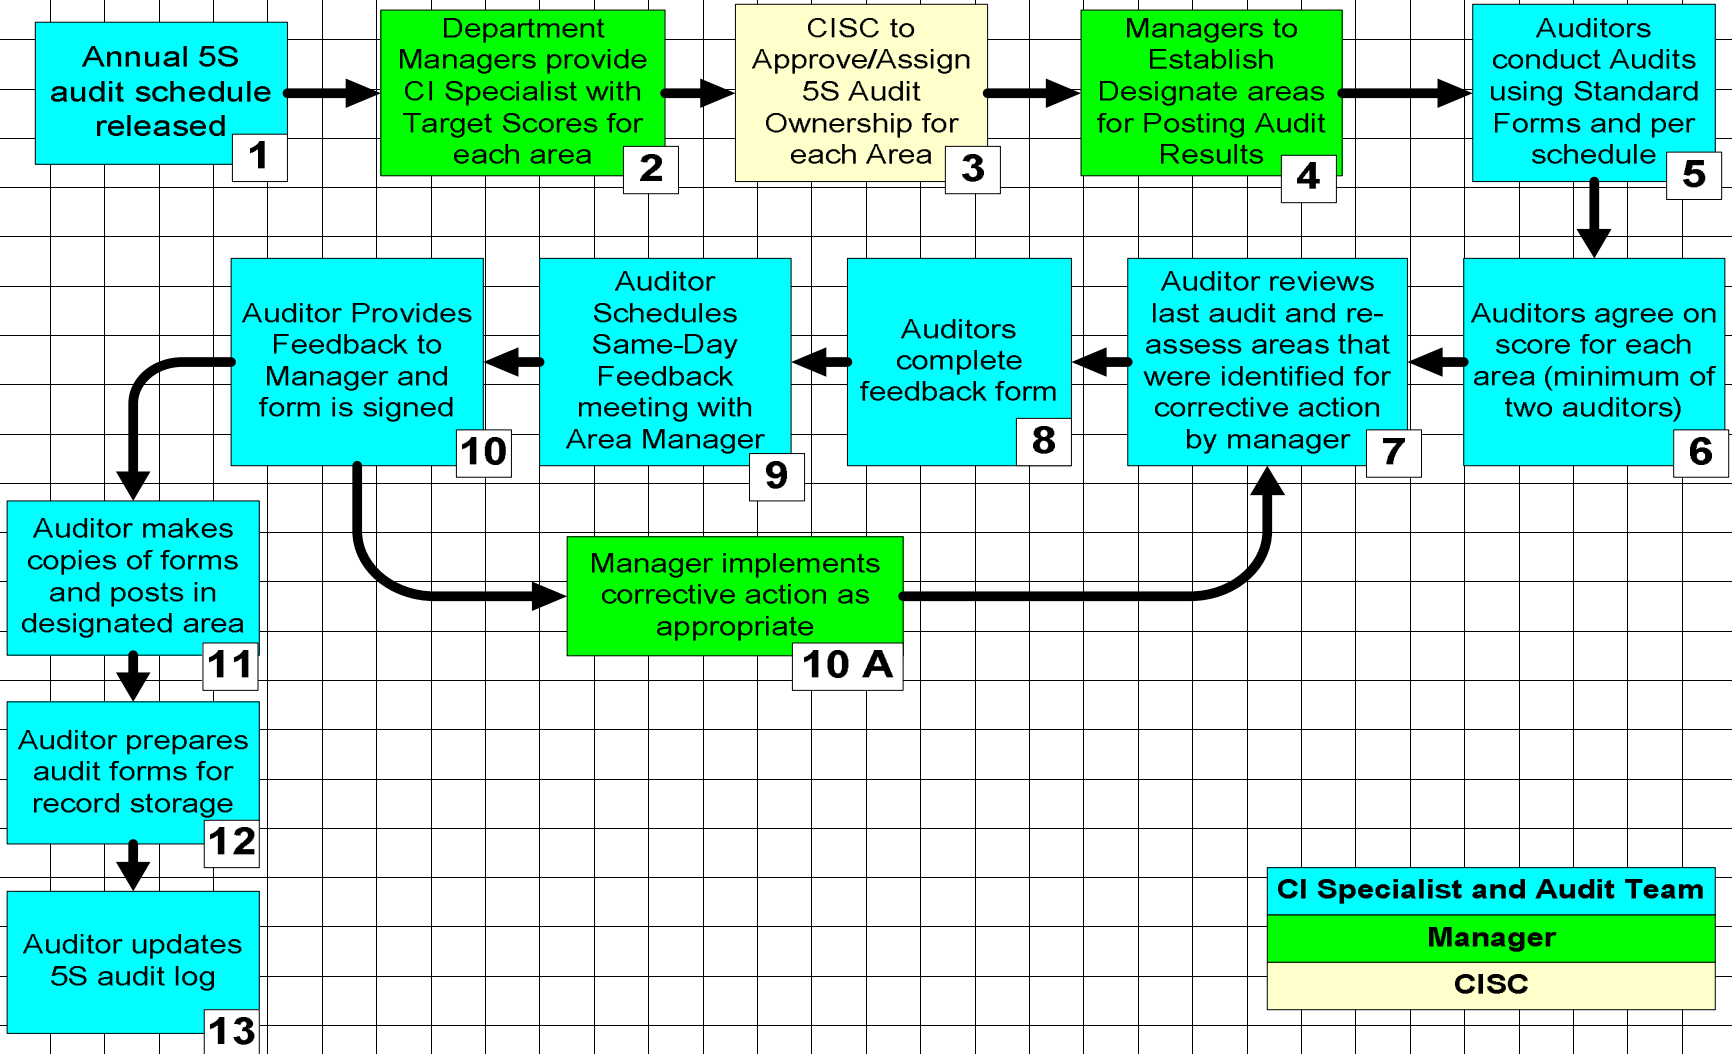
Annual 5S audit schedule released
1

Department Managers provide CI Specialist with Target Scores for each area
2

CISC to Approve/Assign 5S Audit Ownership for each Area
3

Managers to Establish Designate areas for Posting Audit Results
4

Auditors conduct Audits using Standard Forms and per schedule
5

Auditors agree on score for each area (minimum of two auditors)
6

Auditor reviews last audit and re-assess areas that were identified for corrective action by manager
7

Auditors complete feedback form
8

Auditor Schedules Same-Day Feedback meeting with Area Manager
9

Auditor Provides Feedback to Manager and form is signed
10

Manager implements corrective action as appropriate
10 A

Auditor makes copies of forms and posts in designated area
11

Auditor prepares audit forms for record storage
12

Auditor updates 5S audit log
13

| CI Specialist and Audit Team |
|---|
| Manager |
| CISC |